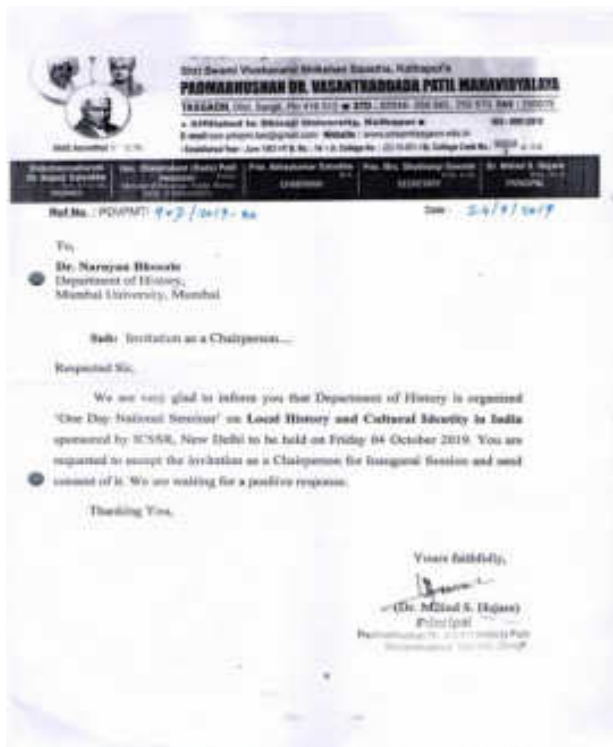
Shri Swami Vivekanand Shikshan Sanstha, Kolhapur's
PADMABHUSHAN DR. VASANTRAODADA PATIL MAHAVIDYALAYA
TASGAON, Dist. Sangli, Pin 416 312 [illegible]
Affiliated to Shivaji University, Kolhapur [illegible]
E-mail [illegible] Website : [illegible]
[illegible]

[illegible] | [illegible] | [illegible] | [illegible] | Dr. Milind S. Hujare PRINCIPAL

Ref.No. : PDVPMT/ 9-3/2019-20

Date : 24/9/2019

To,

Dr. Narayan Bhosale
Department of History,
Mumbai University, Mumbai

Sub: Invitation as a Chairperson...

Respected Sir,

We are very glad to inform you that Department of History is organized 'One Day National Seminar' on Local History and Cultural Identity in India sponsored by ICSSR, New Delhi to be held on Friday 04 October 2019. You are requested to accept the invitation as a Chairperson for Inaugural Session and send consent of it. We are waiting for a positive response.

Thanking You,

Yours faithfully,

(Dr. Milind S. Hujare)
Principal
Padmabhushan Dr. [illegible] Patil
Mahavidyalaya, Tasgaon, Dist. Sangli